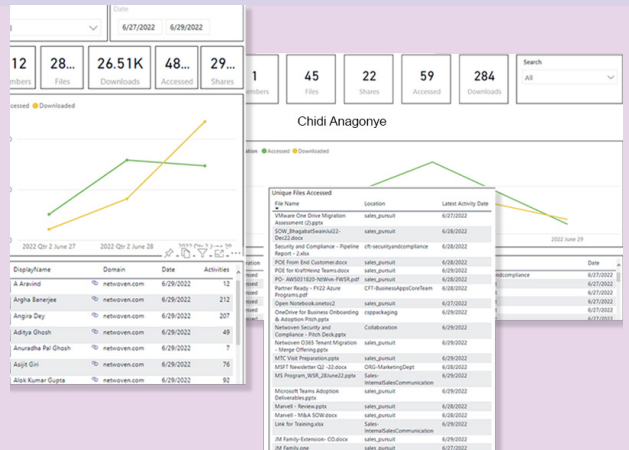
Date
6/27/2022 6/29/2022

embers | 28... Files | 26.51K Downloads | 48... Accessed | 29... Shares

ccessed ● Downloaded

2022 Qtr 2 June 27 2022 Qtr 2 June 28

| DisplayName | Domain | Date | Activities |
|---|---|---|---|
| A Aravind | netwoven.com | 6/29/2022 | 12 |
| Argha Banerjee | netwoven.com | 6/29/2022 | 212 |
| Angira Dey | netwoven.com | 6/29/2022 | 207 |
| Aditya Ghosh | netwoven.com | 6/29/2022 | 49 |
| Anuradha Pal Ghosh | netwoven.com | 6/29/2022 | 7 |
| Asijit Giri | netwoven.com | 6/29/2022 | 76 |
| Alok Kumar Gupta | netwoven.com | 6/29/2022 | 92 |

1 embers | 45 Files | 22 Shares | 59 Accessed | 284 Downloads

Search
All

Chidi Anagonye

ation ● Accessed ● Downloaded

2022 June 29

Unique Files Accessed

| File Name | Location | Latest Activity Date |
|---|---|---|
| VMware One Drive Migration Assessment (2).pptx | sales_pursuit | 6/27/2022 |
| SOW_BhagabatiSwainJul22-Dec22.docx | sales_pursuit | 6/28/2022 |
| Security and Compliance - Pipeline Report - 2.xlsx | cft-securityandcompliance | 6/28/2022 |
| POE From End Customer.docx | sales_pursuit | 6/28/2022 |
| POE for KraftHeinz Teams.docx | sales_pursuit | 6/28/2022 |
| PO- AWS031820-NtWvn-FWSR.pdf | sales_pursuit | 6/28/2022 |
| Partner Ready - FY22 Azure Programs.pdf | CFT-BusinessAppsCoreTeam | 6/28/2022 |
| Open Notebook.onetoc2 | sales_pursuit | 6/28/2022 |
| OneDrive for Business Onboarding & Adoption Pitch.pptx | csppackaging | 6/28/2022 |
| Netwoven Security and Compliance - Pitch Deck.pptx | Collaboration | 6/29/2022 |
| Netwoven O365 Tenant Migration - Merge Offering.pptx | sales_pursuit | 6/28/2022 |
| MTC Visit Preparation.pptx | sales_pursuit | 6/29/2022 |
| MSFT Newsletter Q2 -22.docx | ORG-MarketingDept | 6/28/2022 |
| MS Program_WSR_28June22.pptx | Sales-InternalSalesCommunication | 6/28/2022 |
| Microsoft Teams Adoption Deliverables.pptx | sales_pursuit | 6/29/2022 |
| Marvell - Review.pptx | sales_pursuit | 6/29/2022 |
| Marvell - M&A SOW.docx | sales_pursuit | 6/28/2022 |
| Link for Training.xlsx | Sales-InternalSalesCommunication | 6/28/2022 |
| JM Family-Extension- CO.docx | sales_pursuit | 6/29/2022 |
| JM Family.one | sales_pursuit | 6/29/2022 |

| | Date |
|---|---|
| endcompliance | 6/27/2022 |
| | 6/27/2022 |
| | 6/27/2022 |
| | 6/27/2022 |
| | 6/27/2022 |
| | 6/27/2022 |
| | 6/27/2022 |
| | 6/27/2022 |